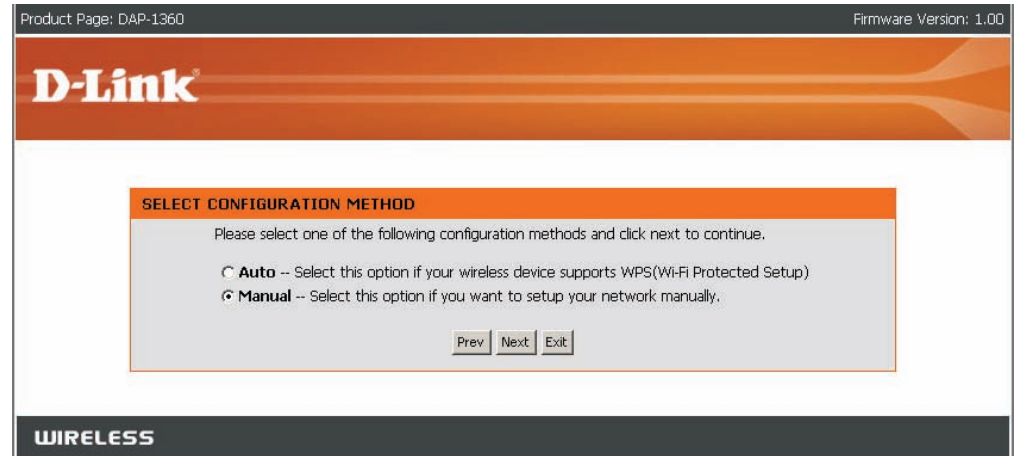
Product Page: DAP-1360

Firmware Version: 1.00

D-Link

SELECT CONFIGURATION METHOD

Please select one of the following configuration methods and click next to continue.

**Auto** -- Select this option if your wireless device supports WPS(Wi-Fi Protected Setup)

**Manual** -- Select this option if you want to setup your network manually.

Prev Next Exit

WIRELESS